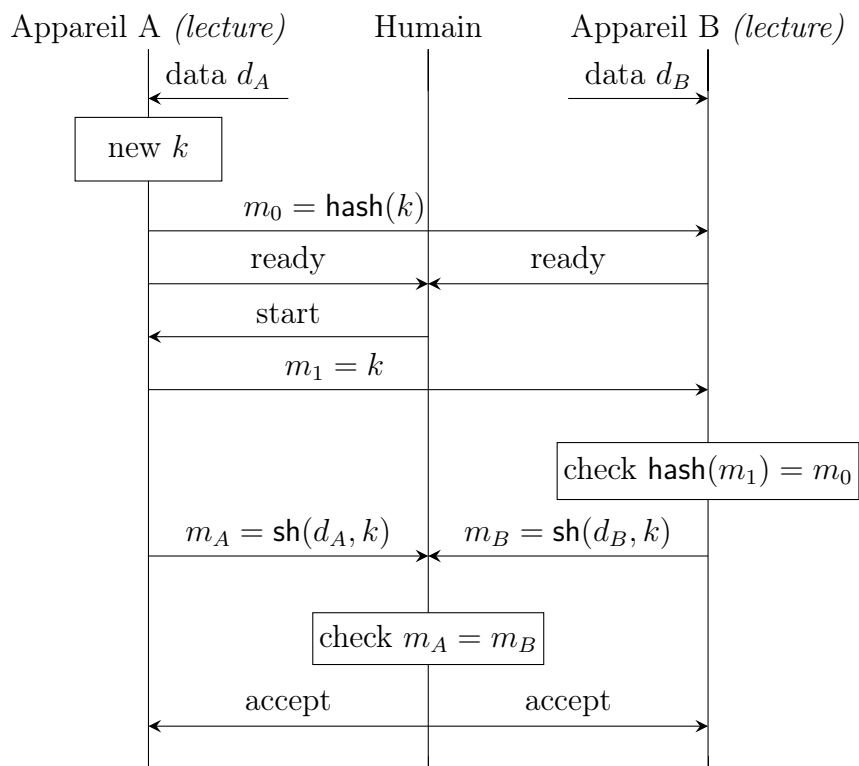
Appareil A *(lecture)* Humain Appareil B *(lecture)*

data $d_A$

data $d_B$

new $k$

$m_0 = \mathsf{hash}(k)$

ready

ready

start

$m_1 = k$

check $\mathsf{hash}(m_1) = m_0$

$m_A = \mathsf{sh}(d_A, k)$

$m_B = \mathsf{sh}(d_B, k)$

check $m_A = m_B$

accept

accept